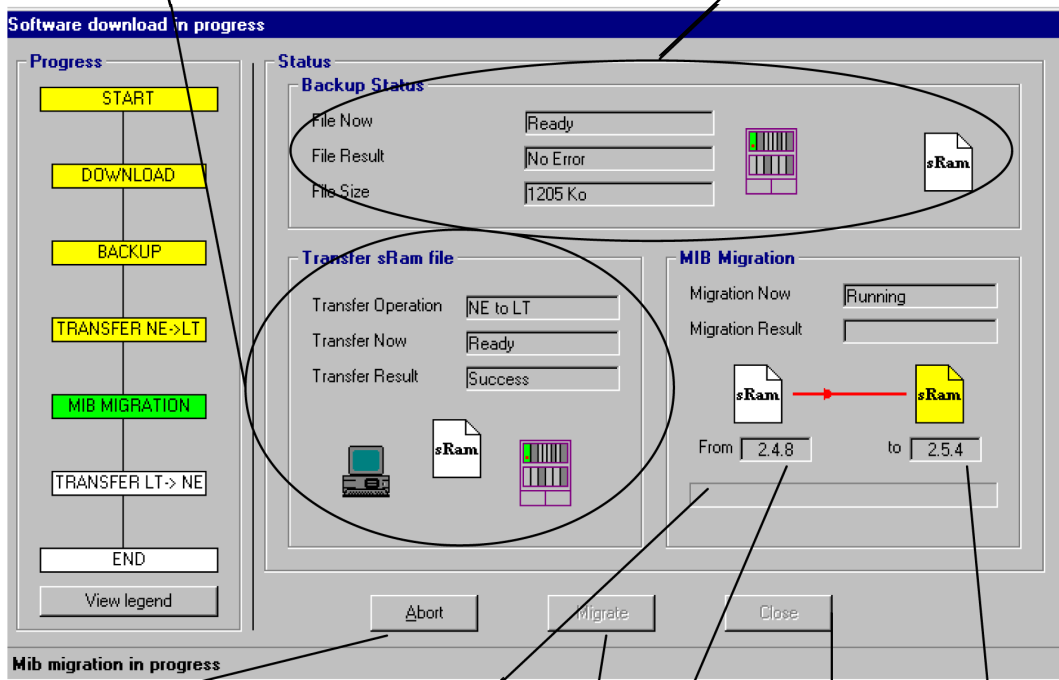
Software download in progress

Progress

START

DOWNLOAD

BACKUP

TRANSFER NE->LT

MIB MIGRATION

TRANSFER LT-> NE

END

View legend

Status

Backup Status

File Now Ready

File Result No Error

File Size 1205 Ko

sRam

Transfer sRam file

Transfer Operation NE to LT

Transfer Now Ready

Transfer Result Success

sRam

MIB Migration

Migration Now Running

Migration Result

sRam

sRam

From 2.4.8

to 2.5.4

Abort

Migrate

Close

Mib migration in progress